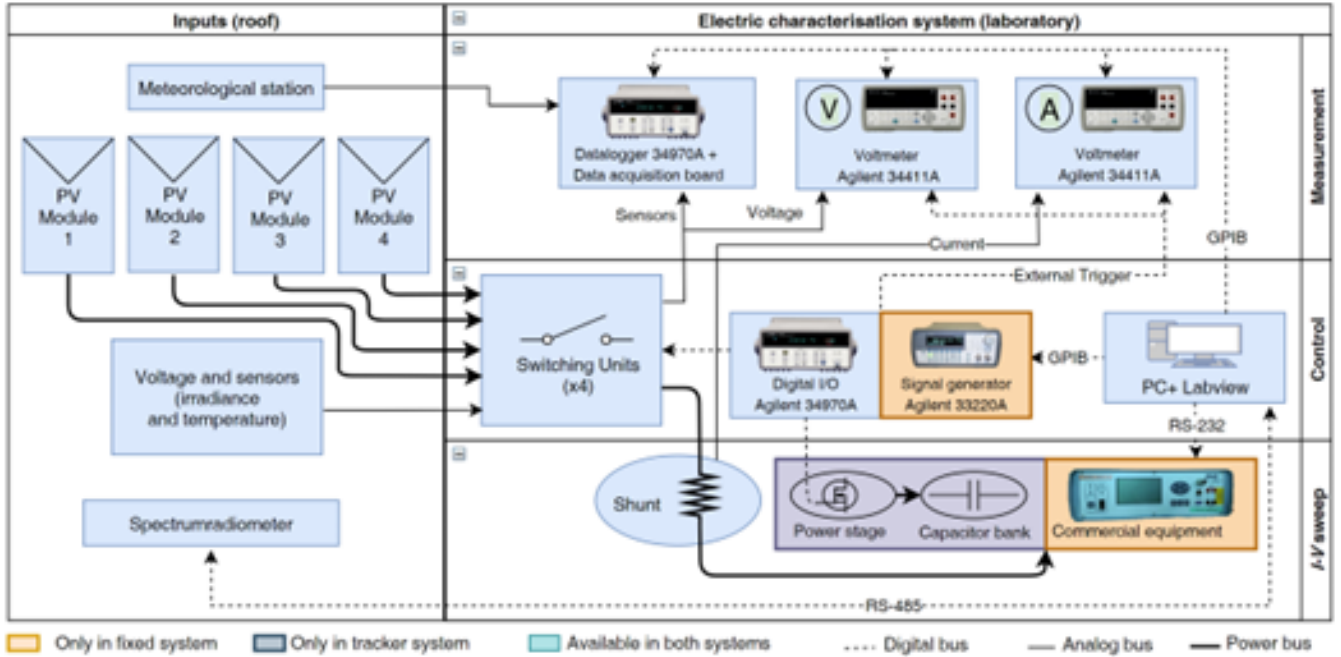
Inputs (roof)

Electric characterisation system (laboratory)

Meteorological station

PV Module 1

PV Module 2

PV Module 3

PV Module 4

Voltage and sensors (irradiance and temperature)

Spectrumradiometer

Measurement

Datalogger 34970A + Data acquisition board

V

Voltmeter Agilent 34411A

A

Voltmeter Agilent 34411A

Sensors

Voltage

Current

GPIB

Control

External Trigger

Switching Units (x4)

Digital I/O Agilent 34970A

Signal generator Agilent 33220A

GPIB

PC+ Labview

RS-232

I-V sweep

Shunt

Power stage

Capacitor bank

Commercial equipment

RS-485

Only in fixed system

Only in tracker system

Available in both systems

Digital bus

Analog bus

Power bus